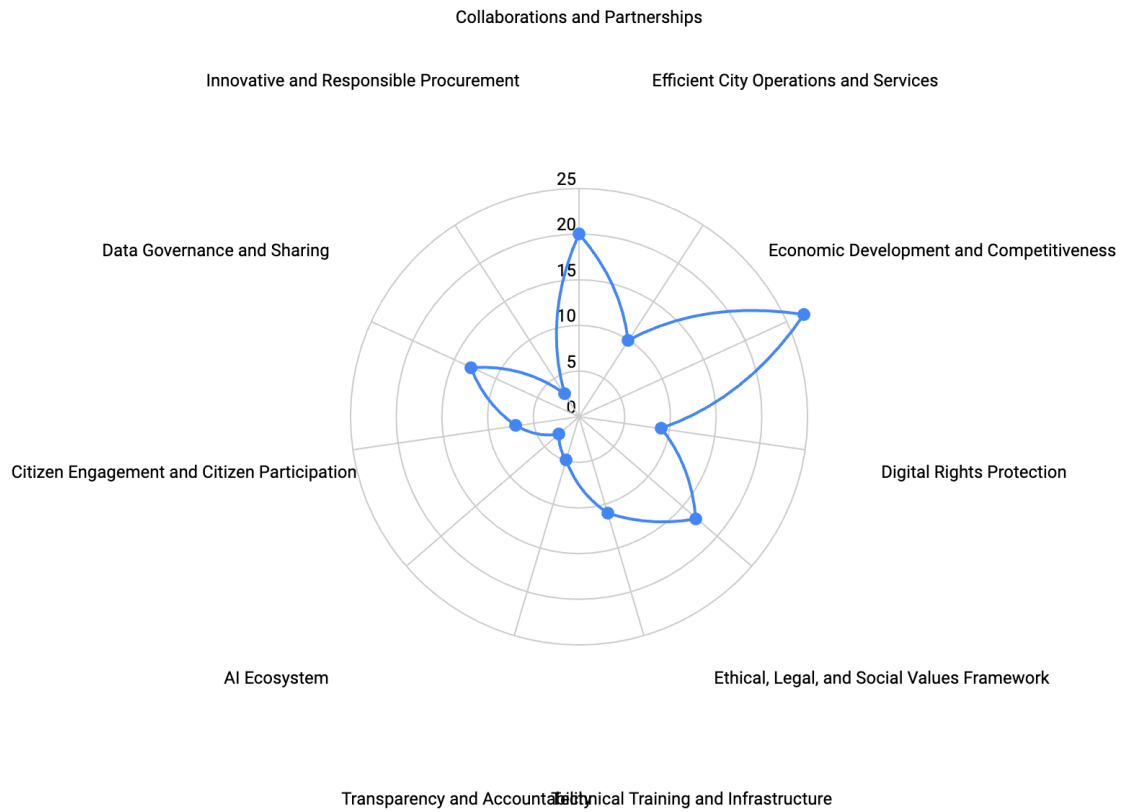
Collaborations and Partnerships

Innovative and Responsible Procurement

Efficient City Operations and Services

25

20

15

10

5

0

Data Governance and Sharing

Economic Development and Competitiveness

Citizen Engagement and Citizen Participation

Digital Rights Protection

AI Ecosystem

Ethical, Legal, and Social Values Framework

Transparency and Accountability

Technical Training and Infrastructure